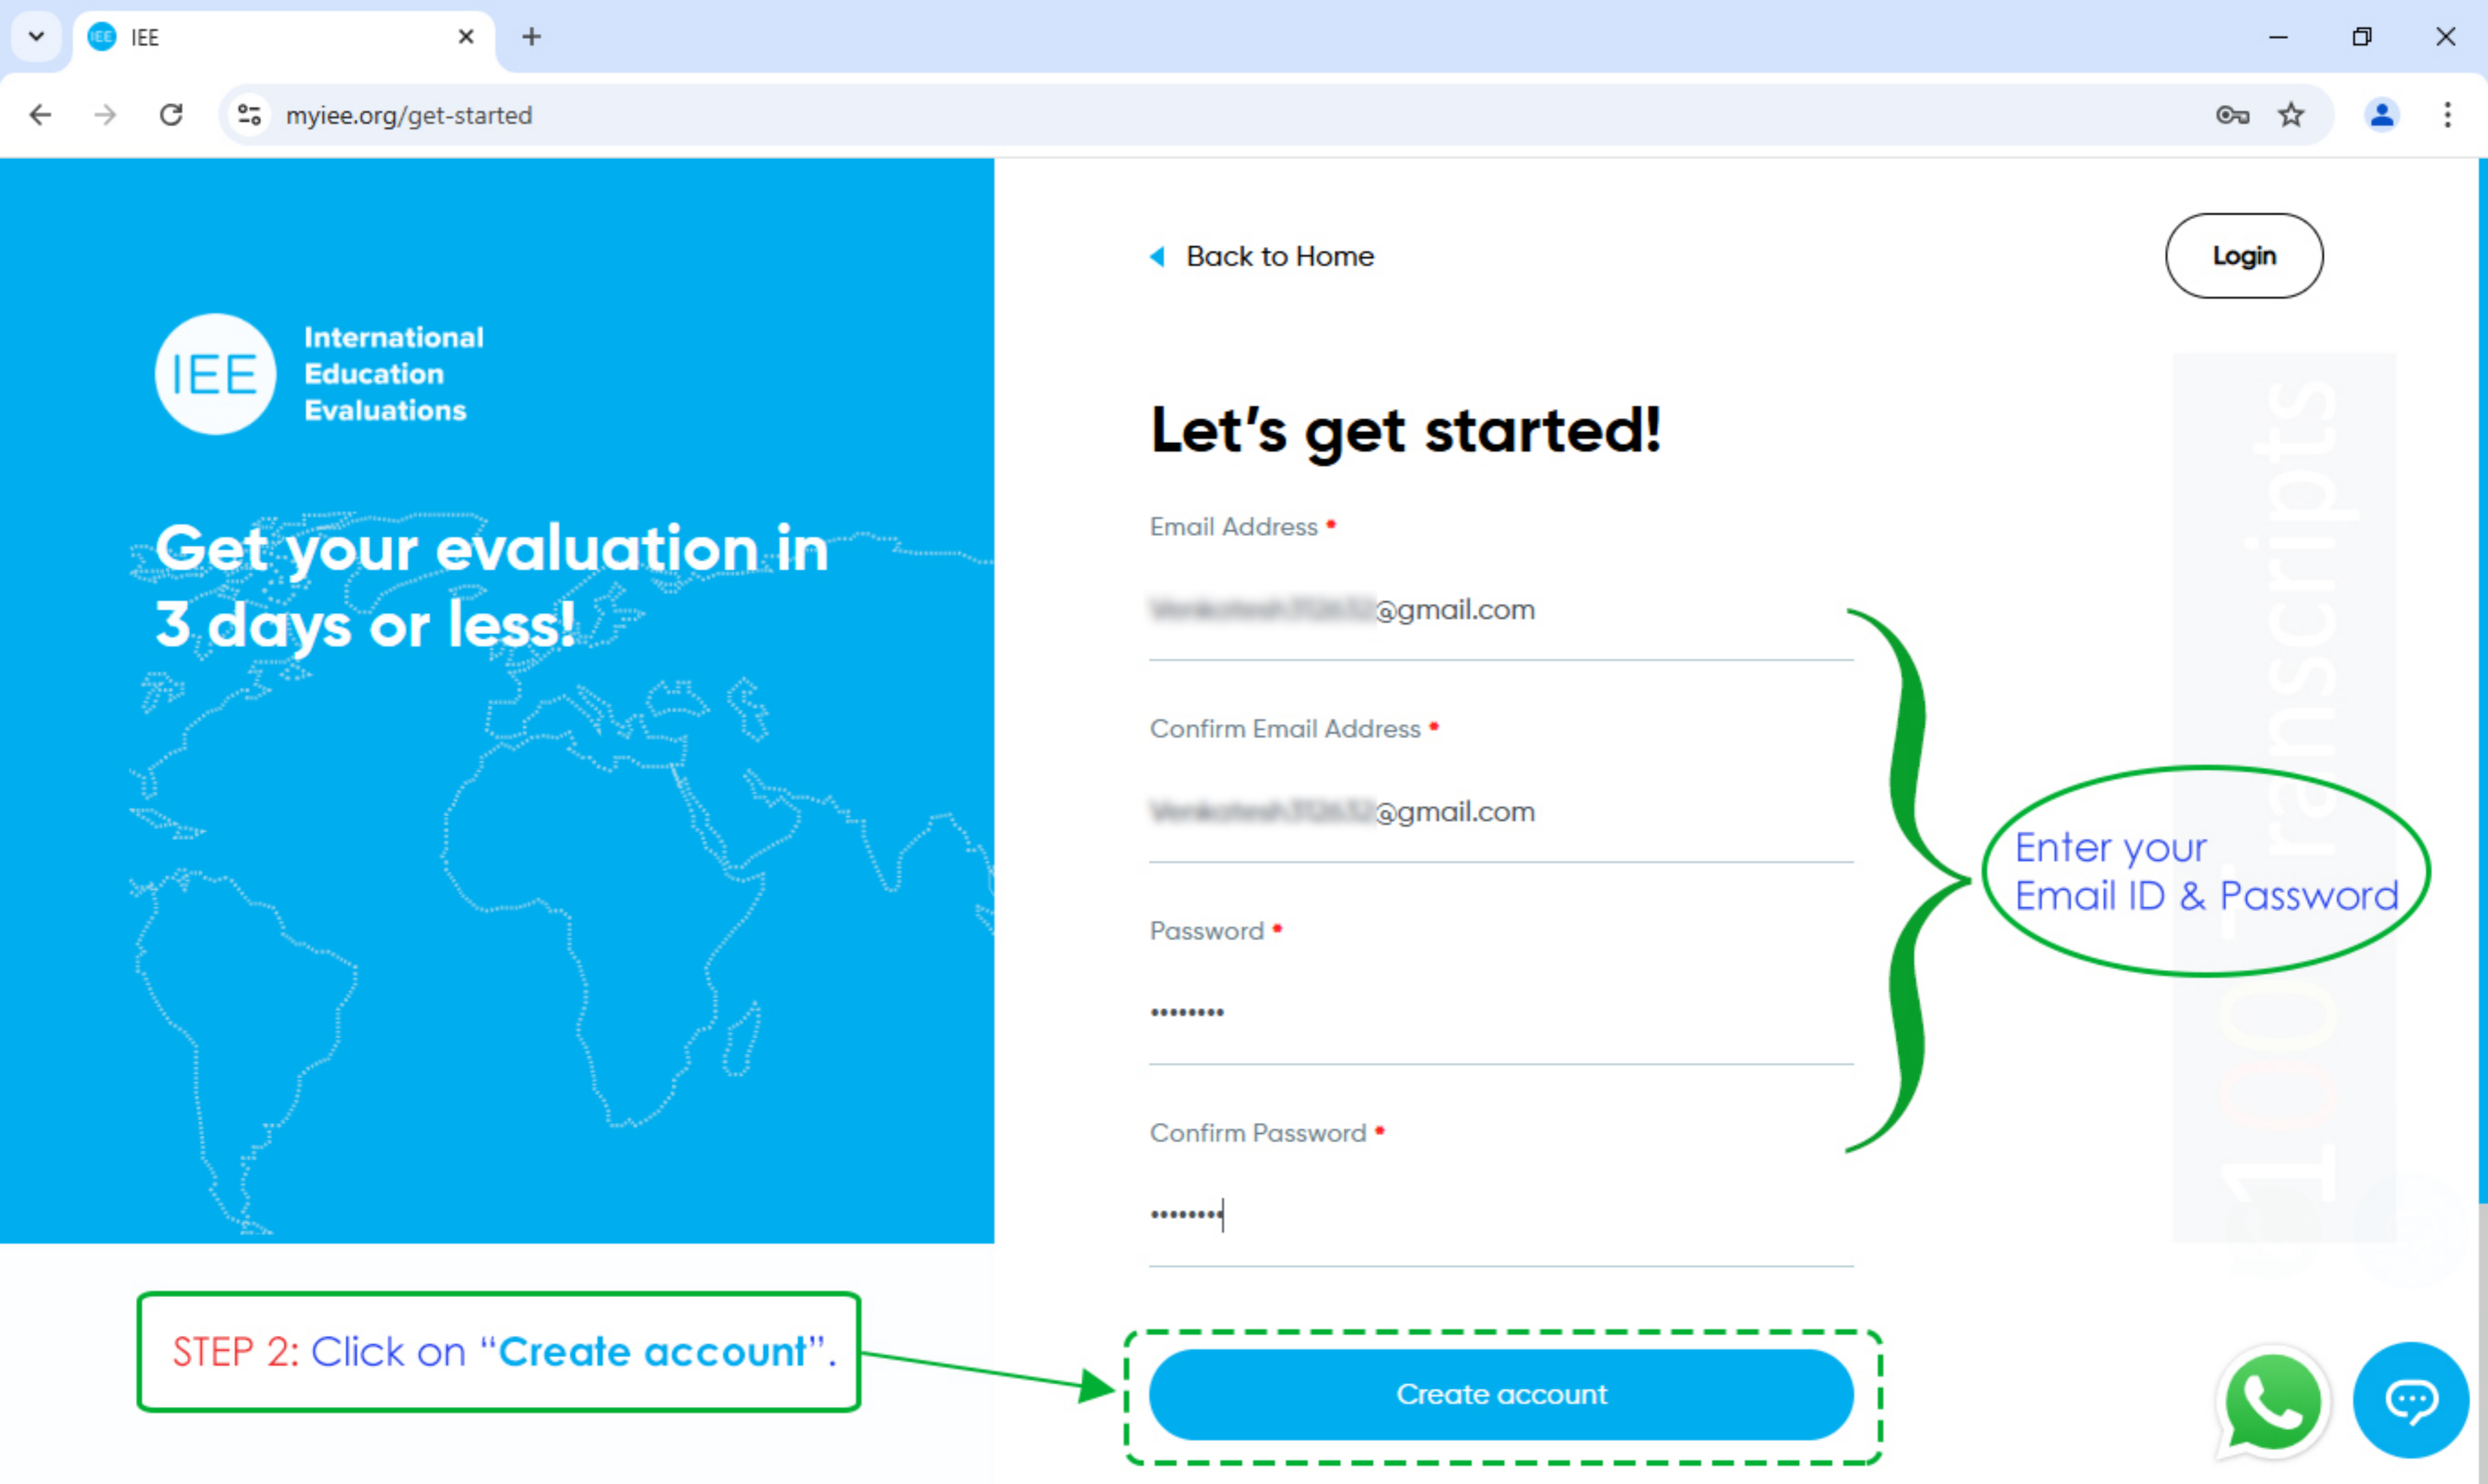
IEE
myiee.org/get-started

IEE International Education Evaluations

Get your evaluation in 3 days or less!

Back to Home

Login

Let's get started!

Email Address *
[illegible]@gmail.com

Confirm Email Address *
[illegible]@gmail.com

Password *
•••••••••

Confirm Password *
•••••••••

Enter your Email ID & Password

100Transcripts

STEP 2: Click on "Create account".

Create account